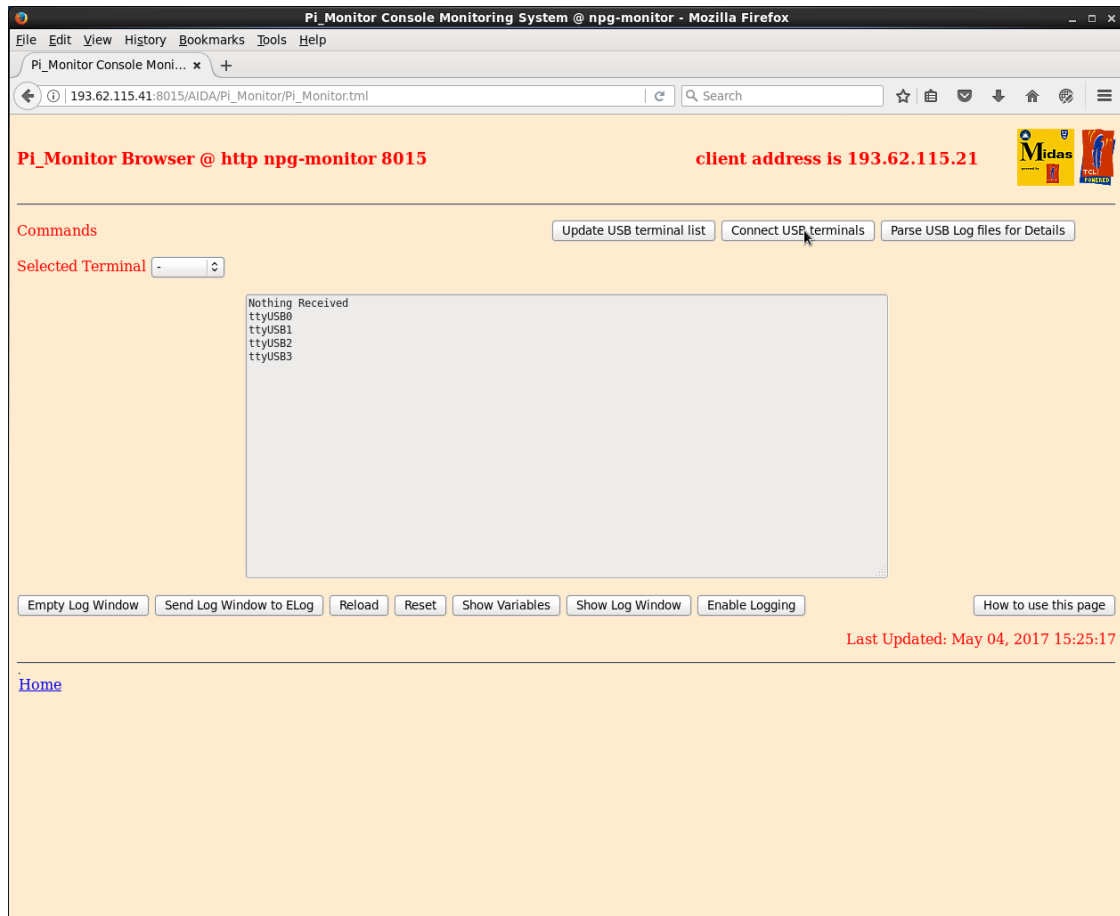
Pi_Monitor Console Monitoring System @ npg-monitor - Mozilla Firefox

File Edit View History Bookmarks Tools Help

Pi_Monitor Console Moni... ×

193.62.115.41:8015/AIDA/Pi_Monitor/Pi_Monitor.tml

Search

Pi_Monitor Browser @ http npg-monitor 8015

client address is 193.62.115.21

Midas

TCL POWERED

Commands

Update USB terminal list | Connect USB terminals | Parse USB Log files for Details

Selected Terminal -

Nothing Received
ttyUSB0
ttyUSB1
ttyUSB2
ttyUSB3

Empty Log Window | Send Log Window to ELog | Reload | Reset | Show Variables | Show Log Window | Enable Logging | How to use this page

Last Updated: May 04, 2017 15:25:17

Home